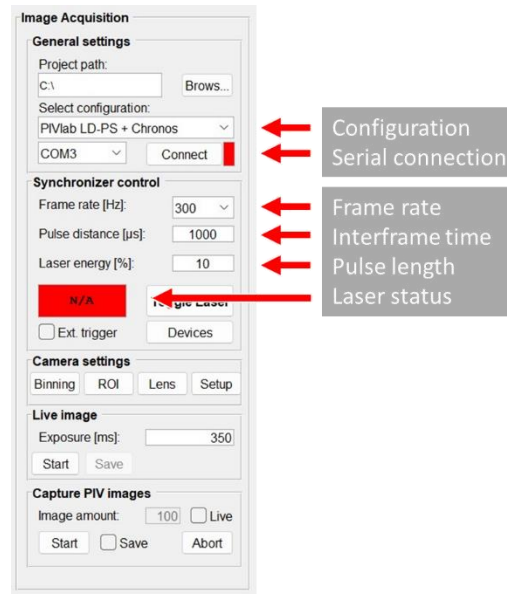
Image Acquisition

General settings

Project path:

C:\

Brows...

Select configuration:

PIVlab LD-PS + Chronos

COM3

Connect

Configuration

Serial connection

Synchronizer control

Frame rate [Hz]:

300

Pulse distance [µs]:

1000

Laser energy [%]:

10

N/A

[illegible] Laser

Ext. trigger

Devices

Frame rate

Interframe time

Pulse length

Laser status

Camera settings

Binning

ROI

Lens

Setup

Live image

Exposure [ms]:

350

Start

Save

Capture PIV images

Image amount:

100

Live

Start

Save

Abort